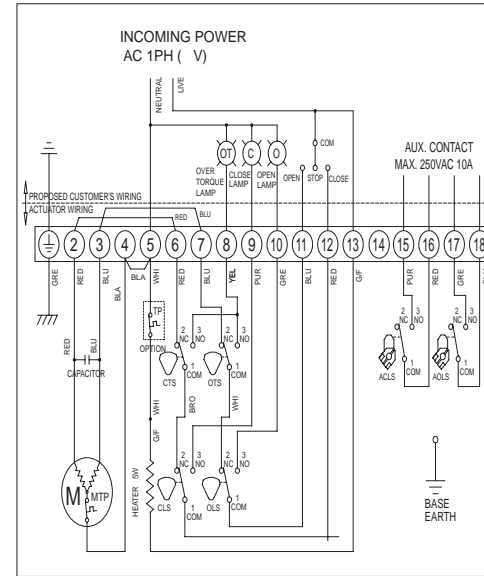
INCOMING POWER
AC 1PH ( V)

NEUTRAL
LIVE

OT
C
O
OVER TORQUE LAMP
CLOSE LAMP
OPEN LAMP
COM
OPEN
STOP
CLOSE

AUX. CONTACT
MAX. 250VAC 10A

PROPOSED CUSTOMER'S WIRING
ACTUATOR WIRING

RED
BLU

2 3 4 5 6 7 8 9 10 11 12 13 14 15 16 17 18

GRE
RED
BLU
BLA
WHI
RED
BLU
YEL
PUR
GRE
BLU
RED
G/F
PUR
GRE

BLA
BLA

TP
OPTION

2 NC
3 NO
1 COM
CTS

2 NC
3 NO
1 COM
OTS

2 NC
3 NO
1 COM
ACLS

2 NC
3 NO
1 COM
AOLS

RED
BLU
CAPACITOR

WHI
BRO
WHI

G/F

HEATER 5W

2 NC
3 NO
1 COM
CLS

2 NC
3 NO
1 COM
OLS

M
MTP

BASE EARTH